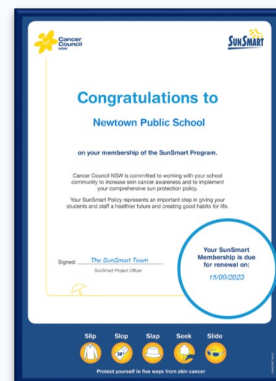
Cancer Council NSW

SunSmart

Congratulations to

Newtown Public School

on your membership of the SunSmart Program.

Cancer Council NSW is committed to working with your school community to increase skin cancer awareness and to implement your comprehensive sun protection policy.

Your SunSmart Policy represents an important step in giving your students and staff a healthier future and creating good habits for life.

Signed: The SunSmart Team
SunSmart Project Officer

Your SunSmart Membership is due for renewal on:
15/09/2023

Slip Slop Slap Seek Slide

30+

Protect yourself in five ways from skin cancer